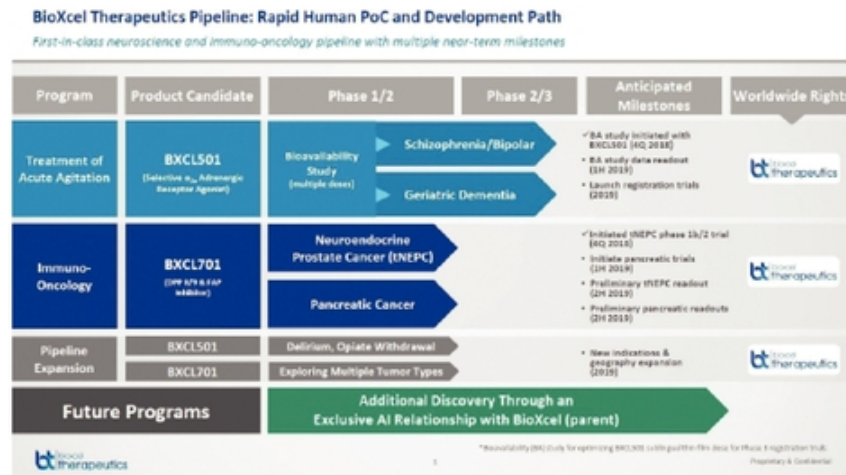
BioXcel Therapeutics Pipeline: Rapid Human PoC and Development Path

First-in-class neuroscience and immuno-oncology pipeline with multiple near-term milestones

| Program | Product Candidate | Phase 1/2 | Phase 2/3 | Anticipated Milestones | Worldwide Rights |
|---|---|---|---|---|---|
| Treatment of Acute Agitation | BXCL501 (Selective $\alpha_{2a}$ Adrenergic Receptor Agonist) | Bioavailability Study (multiple doses) · Schizophrenia/Bipolar · Geriatric Dementia | | ✓BA study initiated with BXCL501 (4Q 2018) • BA study data readout (1H 2019) • Launch registration trials (2019) | bt bioxcel therapeutics |
| Immuno-Oncology | BXCL701 (DPP 8/9 & FAP inhibitor) | Neuroendocrine Prostate Cancer (tNEPC) · Pancreatic Cancer | | ✓Initiated tNEPC phase 1b/2 trial (4Q 2018) • Initiate pancreatic trials (1H 2019) • Preliminary tNEPC readout (2H 2019) • Preliminary pancreatic readouts (2H 2019) | bt bioxcel therapeutics |
| Pipeline Expansion | BXCL501 · BXCL701 | Delirium, Opiate Withdrawal · Exploring Multiple Tumor Types | | • New indications & geography expansion (2019) | bt bioxcel therapeutics |

Future Programs

Additional Discovery Through an Exclusive AI Relationship with BioXcel (parent)

bt bioxcel therapeutics

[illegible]

Proprietary & Confidential